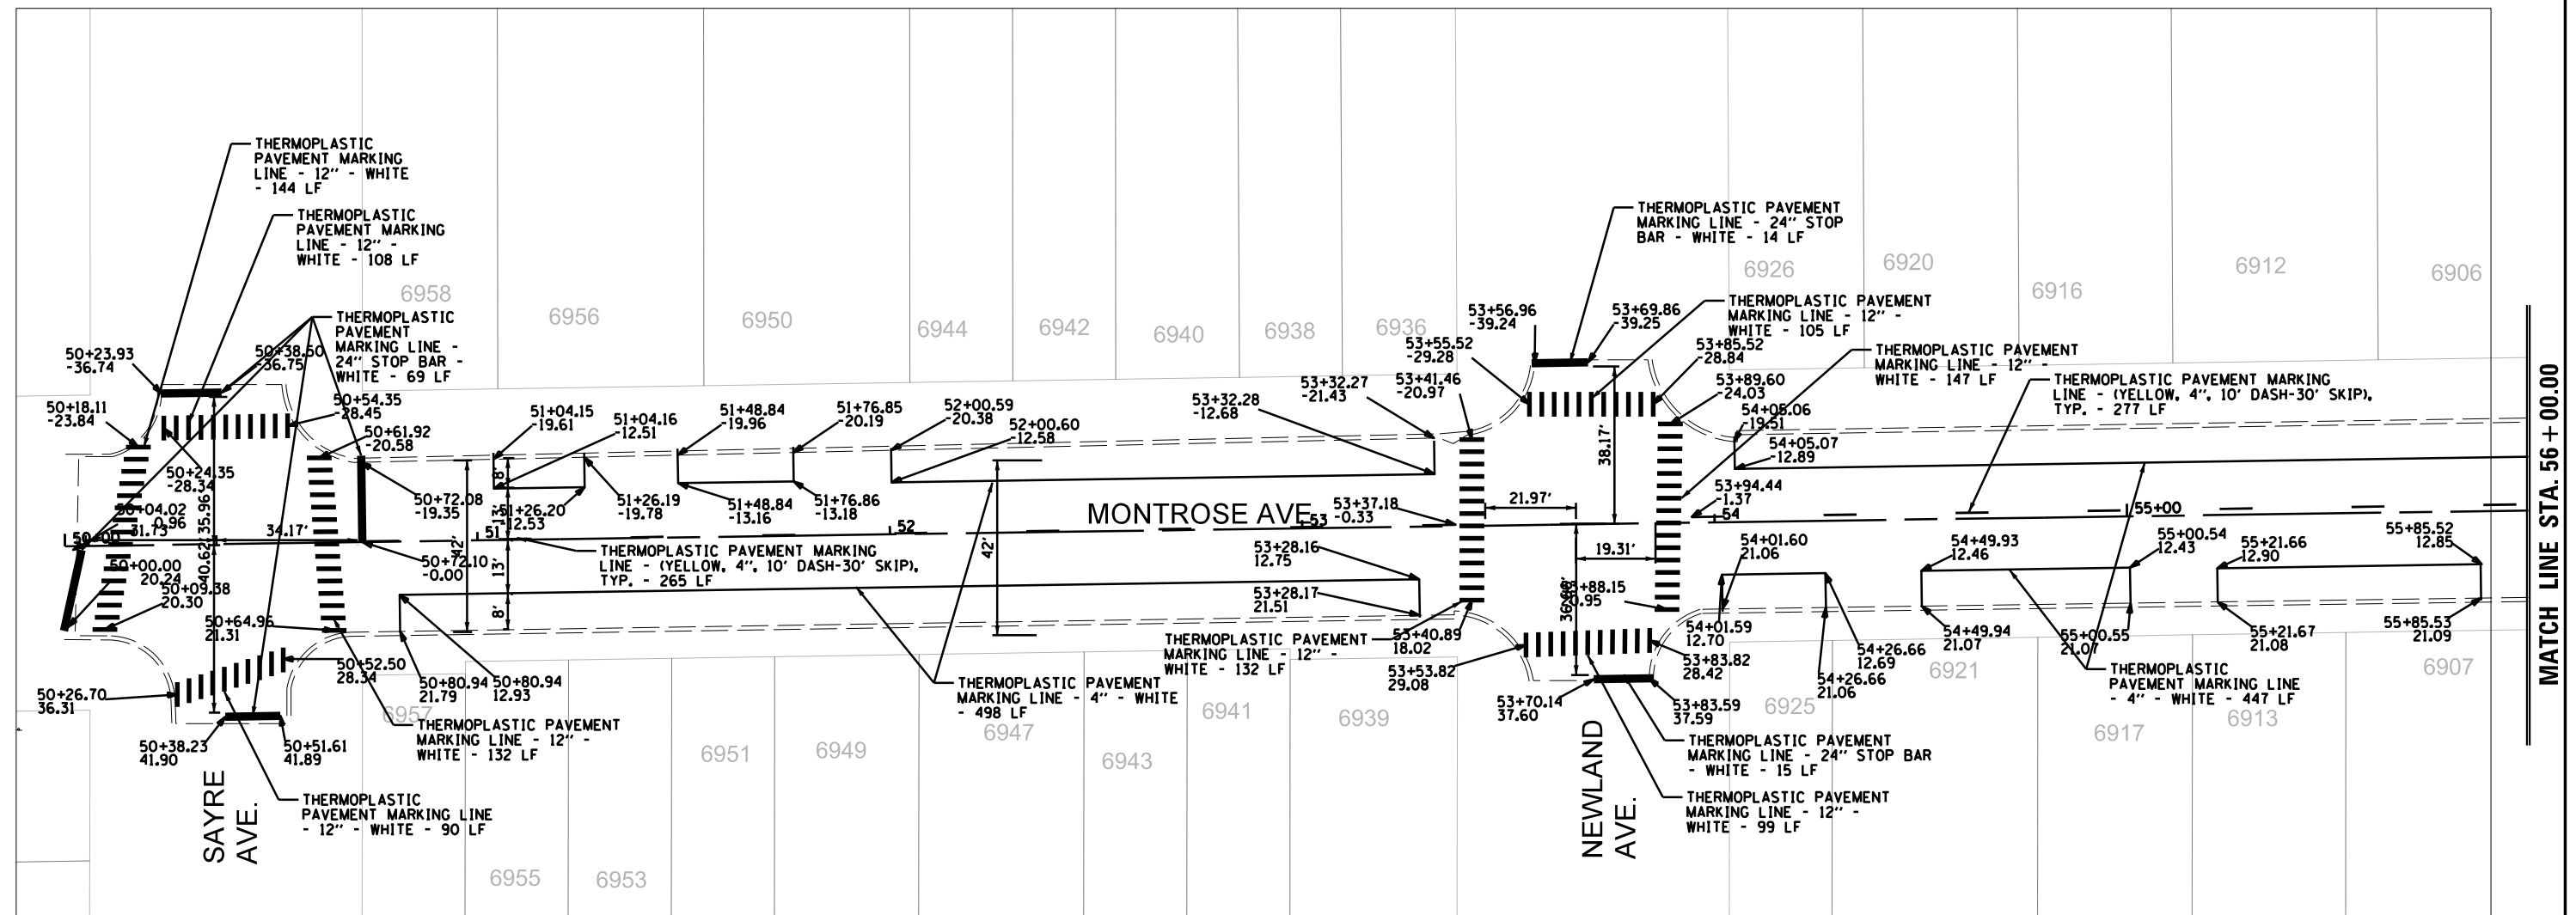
THERMOPLASTIC PAVEMENT MARKING LINE - 12" - WHITE - 144 LF

THERMOPLASTIC PAVEMENT MARKING LINE - 12" - WHITE - 108 LF

THERMOPLASTIC PAVEMENT MARKING LINE - 24" STOP BAR - WHITE - 69 LF

6958 6956 6950 6944 6942 6940 6938 6936

50+23.93
-36.74

50+38.50
-36.75

50+18.11
-23.84

50+54.35
-28.45

50+61.92
-20.58

50+24.35
-28.34

50+04.02
-0.96

35.96'
31.73'
40.62'
34.17'

50+00
50+00.00
20.24

50+09.38
20.30

50+72.08
-19.35

50+72.10
-0.00

51+04.15
-19.61

51+04.16
-12.51

51+26.20
-12.53

51+26.19
-19.78

51+48.84
-19.96

51+48.84
-13.16

51+76.85
-20.19

51+76.86
-13.18

52+00.59
-20.38

52+00.60
-12.58

8' 13' 8' 42' 42'

51 52

THERMOPLASTIC PAVEMENT MARKING LINE - (YELLOW, 4", 10' DASH-30' SKIP), TYP. - 265 LF

MONTROSE AVE. 53

50+64.96
21.31

50+52.50
28.34

50+26.70
36.31

50+38.23
41.90

50+51.61
41.89

50+80.94
21.79

50+80.94
12.93

THERMOPLASTIC PAVEMENT MARKING LINE - 12" - WHITE - 132 LF

THERMOPLASTIC PAVEMENT MARKING LINE - 12" - WHITE - 90 LF

SAYRE AVE.

6957 6955 6953 6951 6949 6947 6943 6941 6939

THERMOPLASTIC PAVEMENT MARKING LINE - 4" - WHITE - 498 LF

53+32.28
-12.68

53+32.27
-21.43

53+41.46
-20.97

53+55.52
-29.28

53+56.96
-39.24

53+69.86
-39.25

53+37.18
-0.33

53+28.16
12.75

53+28.17
21.51

THERMOPLASTIC PAVEMENT MARKING LINE - 12" - WHITE - 132 LF

53+40.89
18.02

53+53.82
29.08

53+70.14
37.60

21.97'
19.31'
38.17'
36.98'

53+88.15
20.95

THERMOPLASTIC PAVEMENT MARKING LINE - 24" STOP BAR - WHITE - 14 LF

THERMOPLASTIC PAVEMENT MARKING LINE - 12" - WHITE - 105 LF

53+85.52
-28.84

53+89.60
-24.03

54+05.06
-19.51

54+05.07
-12.89

53+94.44
-1.37

54

THERMOPLASTIC PAVEMENT MARKING LINE - 12" - WHITE - 147 LF

THERMOPLASTIC PAVEMENT MARKING LINE - (YELLOW, 4", 10' DASH-30' SKIP), TYP. - 277 LF

6926 6920 6916 6912 6906

55+00

54+01.60
21.06

54+01.59
12.70

53+83.82
28.42

53+83.59
37.59

54+26.66
12.69

54+26.66
21.06

54+49.93
12.46

54+49.94
21.07

55+00.54
12.43

55+00.55
21.07

55+21.66
12.90

55+21.67
21.08

55+85.52
12.85

55+85.53
21.09

THERMOPLASTIC PAVEMENT MARKING LINE - 4" - WHITE - 447 LF

THERMOPLASTIC PAVEMENT MARKING LINE - 24" STOP BAR - WHITE - 15 LF

THERMOPLASTIC PAVEMENT MARKING LINE - 12" - WHITE - 99 LF

NEWLAND AVE.

6925 6921 6917 6913 6907

MATCH LINE STA. 56+00.00